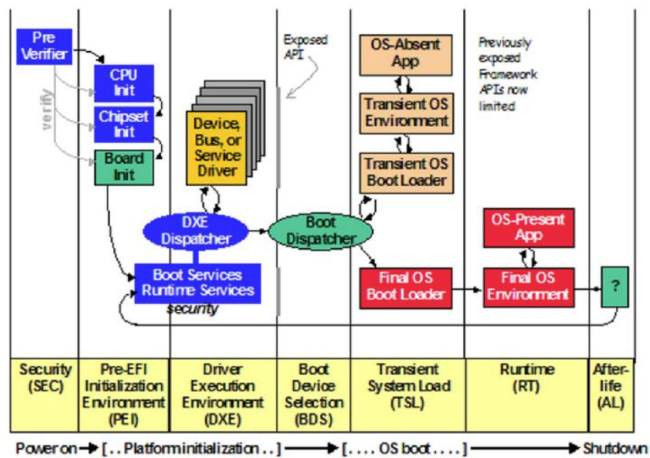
Pre Verifier

verify

CPU Init

Chipset Init

Board Init

Device, Bus, or Service Driver

Exposed API

OS-Absent App

Transient OS Environment

Transient OS Boot Loader

Previously exposed Framework APIs now limited

DXE Dispatcher

Boot Dispatcher

OS-Present App

Boot Services Runtime Services

security

Final OS Boot Loader

Final OS Environment

?

| Security (SEC) | Pre-EFI Initialization Environment (PEI) | Driver Execution Environment (DXE) | Boot Device Selection (BDS) | Transient System Load (TSL) | Runtime (RT) | After-life (AL) |
|---|---|---|---|---|---|---|

Power on → [ . . Platform initialization . . ] → [ . . . . OS boot . . . . ] → Shutdown